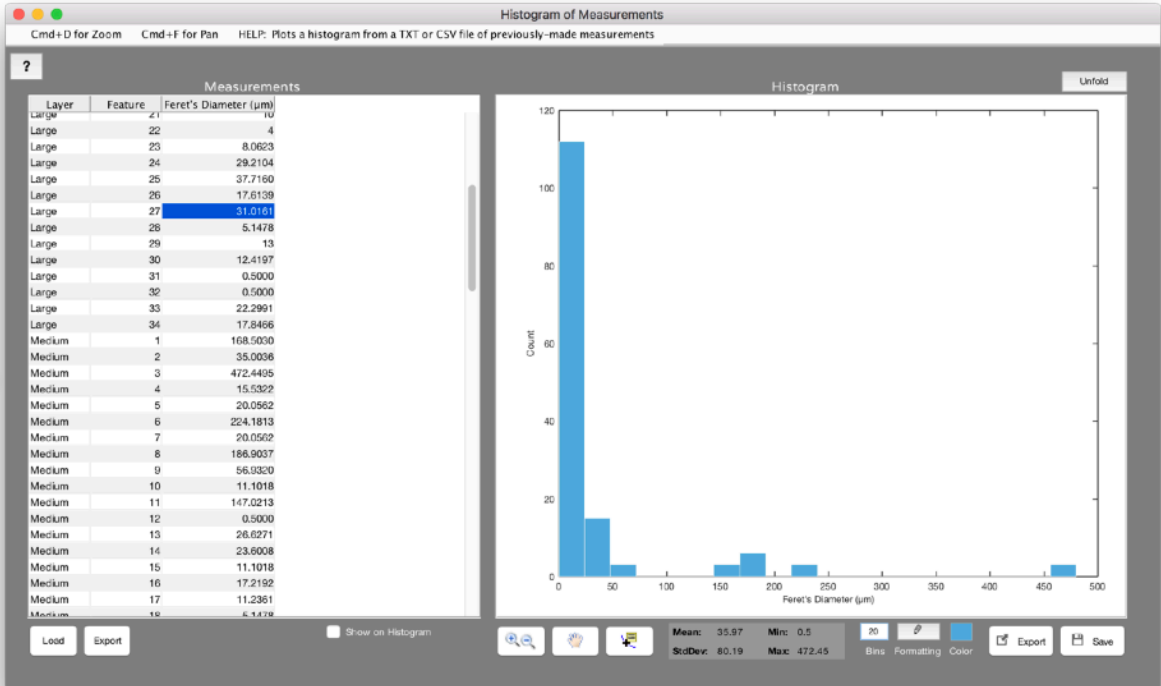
Histogram of Measurements

Cmd+D for Zoom   Cmd+F for Pan   HELP: Plots a histogram from a TXT or CSV file of previously-made measurements

?

Measurements

| Layer | Feature | Feret's Diameter (µm) |
|---|---|---|
| Large | 21 | 10 |
| Large | 22 | 4 |
| Large | 23 | 8.0623 |
| Large | 24 | 29.2104 |
| Large | 25 | 37.7160 |
| Large | 26 | 17.6139 |
| Large | 27 | 31.0161 |
| Large | 28 | 5.1478 |
| Large | 29 | 13 |
| Large | 30 | 12.4197 |
| Large | 31 | 0.5000 |
| Large | 32 | 0.5000 |
| Large | 33 | 22.2991 |
| Large | 34 | 17.8466 |
| Medium | 1 | 168.5030 |
| Medium | 2 | 35.0036 |
| Medium | 3 | 472.4495 |
| Medium | 4 | 15.5322 |
| Medium | 5 | 20.0562 |
| Medium | 6 | 224.1813 |
| Medium | 7 | 20.0562 |
| Medium | 8 | 186.9037 |
| Medium | 9 | 56.9320 |
| Medium | 10 | 11.1018 |
| Medium | 11 | 147.0213 |
| Medium | 12 | 0.5000 |
| Medium | 13 | 26.6271 |
| Medium | 14 | 23.6008 |
| Medium | 15 | 11.1018 |
| Medium | 16 | 17.2192 |
| Medium | 17 | 11.2361 |
| Medium | 18 | 5.1478 |

Histogram

Unfold

120
100
80
60
40
20
0
Count
0 50 100 150 200 250 300 350 400 450 500
Feret's Diameter (µm)

Load   Export   Show on Histogram

Mean: 35.97   Min: 0.5
StdDev: 80.19   Max: 472.45

20
Bins   Formatting   Color

Export   Save